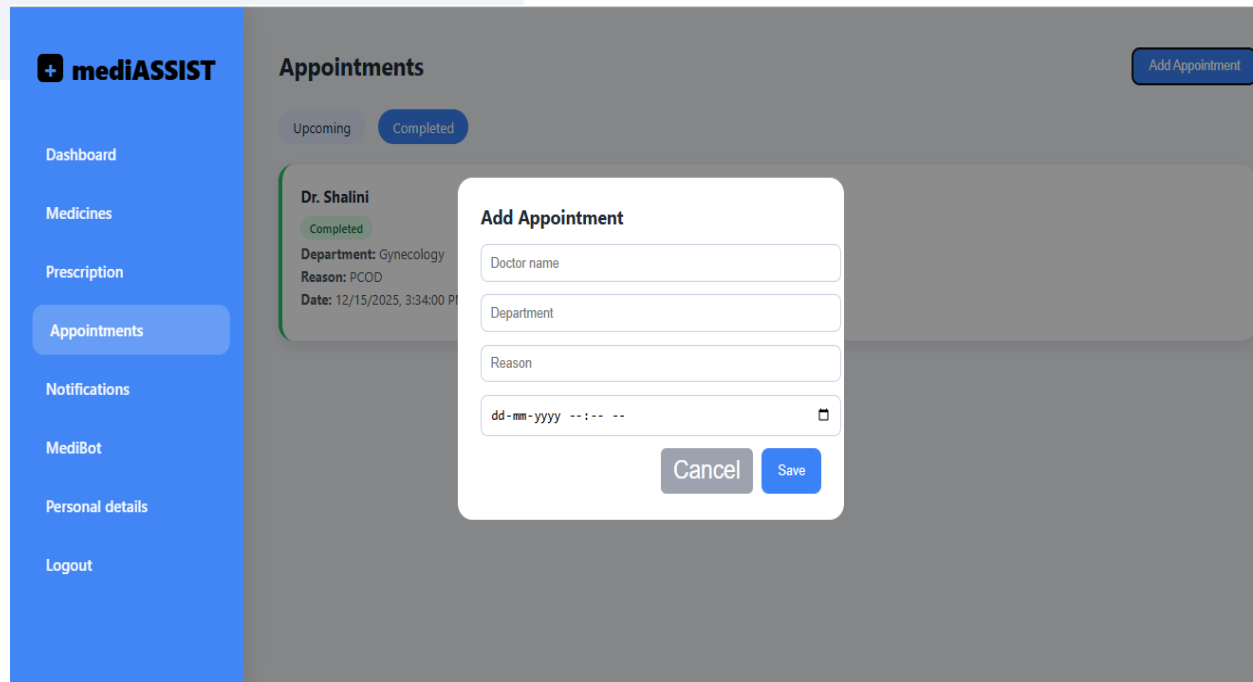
mediASSIST

Dashboard
Medicines
Prescription
Appointments
Notifications
MediBot
Personal details
Logout

Appointments

Add Appointment

Upcoming
Completed

Dr. Shalini
Completed
Department: Gynecology
Reason: PCOD
Date: 12/15/2025, 3:34:00 PM

Add Appointment
Doctor name
Department
Reason
dd-mm-yyyy --:-- --
Cancel
Save